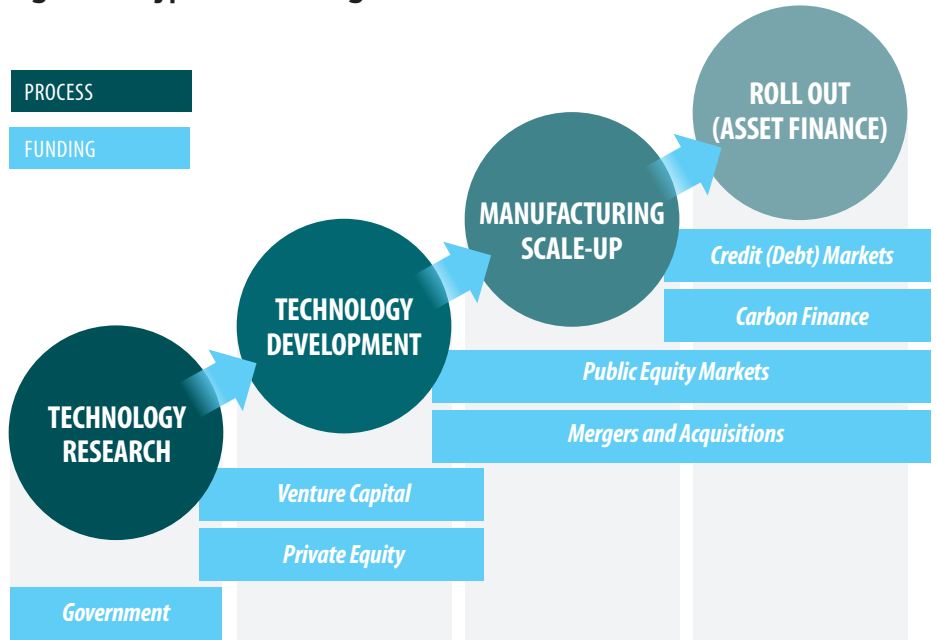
PROCESS

FUNDING

ROLL OUT (ASSET FINANCE)

MANUFACTURING SCALE-UP

Credit (Debt) Markets

Carbon Finance

TECHNOLOGY DEVELOPMENT

Public Equity Markets

Mergers and Acquisitions

TECHNOLOGY RESEARCH

Venture Capital

Private Equity

Government